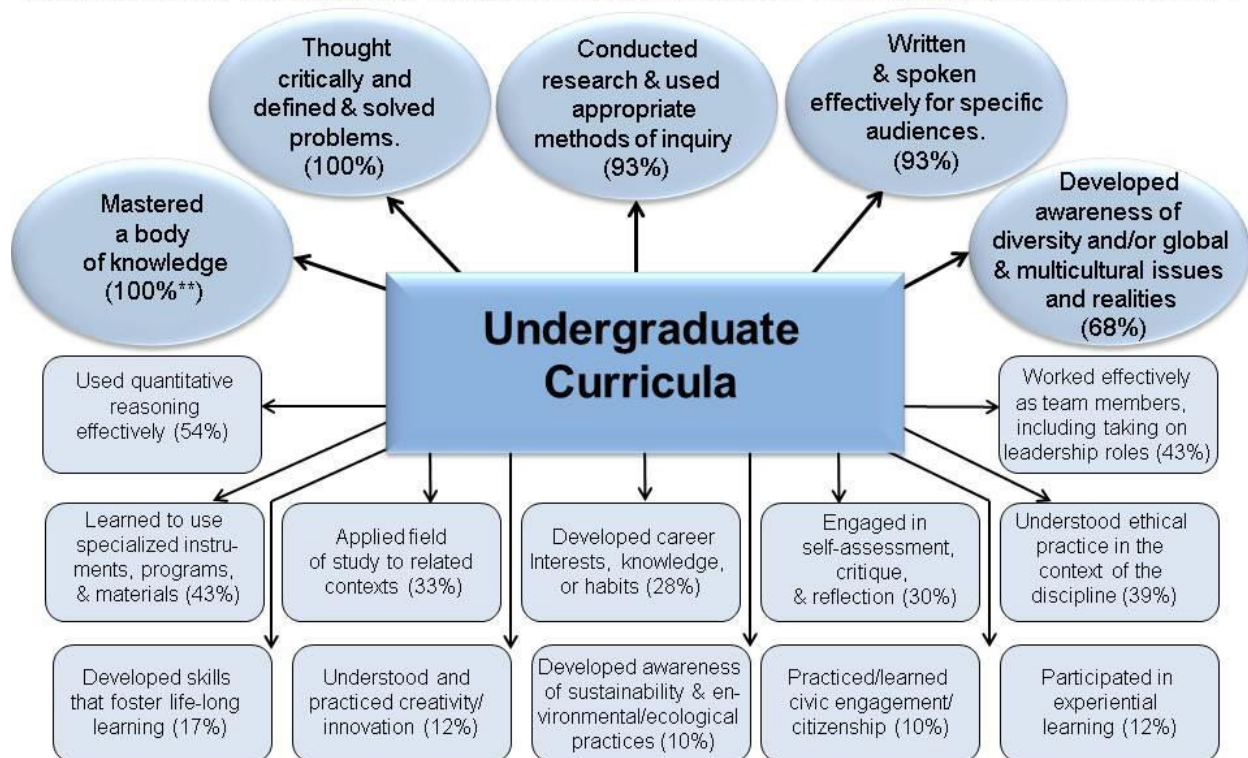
Thought critically and defined & solved problems. (100%)

Conducted research & used appropriate methods of inquiry (93%)

Written & spoken effectively for specific audiences. (93%)

Mastered a body of knowledge (100%**)

Developed awareness of diversity and/or global & multicultural issues and realities (68%)

Undergraduate Curricula

Used quantitative reasoning effectively (54%)

Worked effectively as team members, including taking on leadership roles (43%)

Learned to use specialized instruments, programs, & materials (43%)

Applied field of study to related contexts (33%)

Developed career Interests, knowledge, or habits (28%)

Engaged in self-assessment, critique, & reflection (30%)

Understood ethical practice in the context of the discipline (39%)

Developed skills that foster life-long learning (17%)

Understood and practiced creativity/ innovation (12%)

Developed awareness of sustainability & environmental/ecological practices (10%)

Practiced/learned civic engagement/ citizenship (10%)

Participated in experiential learning (12%)